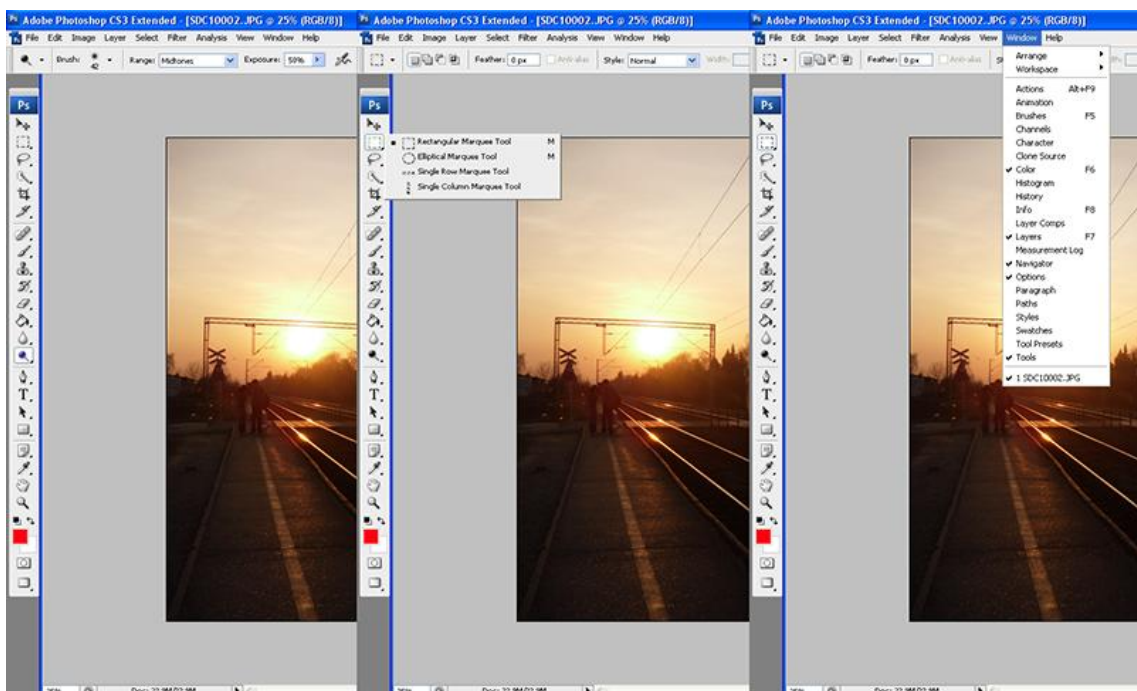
Adobe Photoshop CS3 Extended - [SDC10002..JPG @ 25% (RGB/8)]
File Edit Image Layer Select Filter Analysis View Window Help
Brush: Range: Midtones Exposure: 50%

Adobe Photoshop CS3 Extended - [SDC10002..JPG @ 25% (RGB/8)]
File Edit Image Layer Select Filter Analysis View Window Help
Feather: 0 px Anti-alias Style: Normal Width:
Rectangular Marquee Tool M
Elliptical Marquee Tool M
Single Row Marquee Tool
Single Column Marquee Tool

Adobe Photoshop CS3 Extended - [SDC10002..JPG @ 25% (RGB/8)]
File Edit Image Layer Select Filter Analysis View Window Help
Feather: 0 px Anti-alias
Arrange
Workspace
Actions Alt+F9
Animation
Brushes F5
Channels
Character
Clone Source
Color F6
Histogram
History
Info F8
Layer Comps
Layers F7
Measurement Log
Navigator
Options
Paragraph
Paths
Styles
Swatches
Tool Presets
Tools
1 SDC10002.JPG